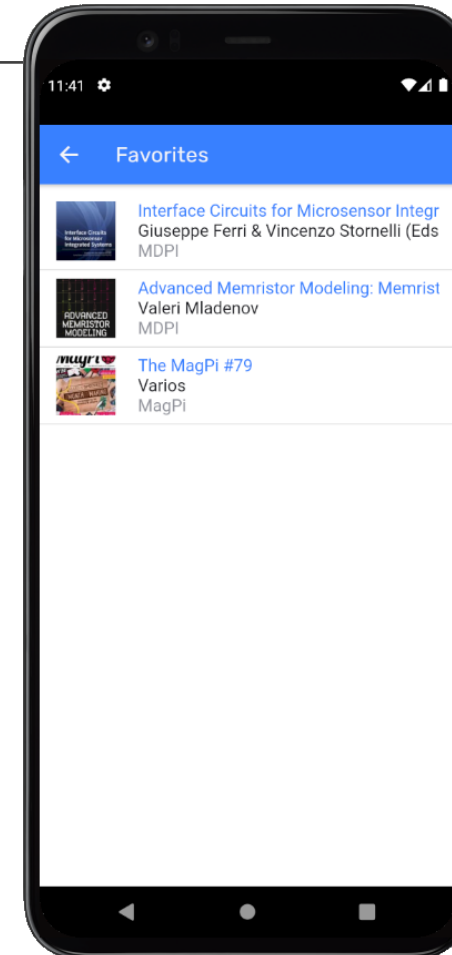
11:41

Favorites

Interface Circuits for Microsensor Integrated Systems

Interface Circuits for Microsensor Integr
Giuseppe Ferri & Vincenzo Stornelli (Eds
MDPI

ADVANCED MEMRISTOR MODELING

Advanced Memristor Modeling: Memrist
Valeri Mladenov
MDPI

MagPi

The MagPi #79
Varios
MagPi